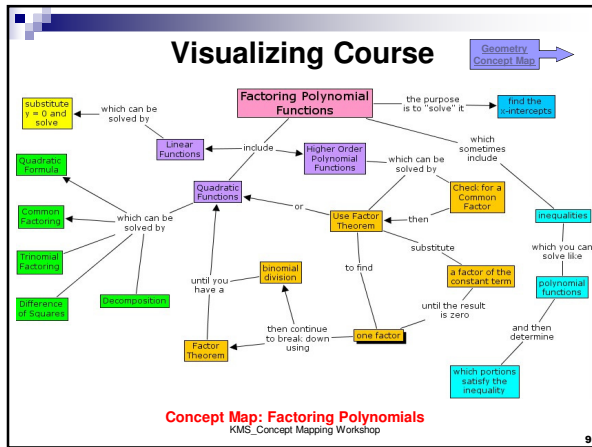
Visualizing Course

Geometry Concept Map

Factoring Polynomial Functions

the purpose is to "solve" it

find the x-intercepts

substitute y = 0 and solve

which can be solved by

Linear Functions

include

Higher Order Polynomial Functions

which sometimes include

which can be solved by

Quadratic Formula

Quadratic Functions

or

Use Factor Theorem

then

Check for a Common Factor

inequalities

Common Factoring

which can be solved by

substitute

which you can solve like

Trinomial Factoring

to find

a factor of the constant term

polynomial functions

until you have a

binomial division

until the result is zero

Difference of Squares

Decomposition

and then determine

then continue to break down using

one factor

Factor Theorem

which portions satisfy the inequality

Concept Map: Factoring Polynomials
KMS_Concept Mapping Workshop

9